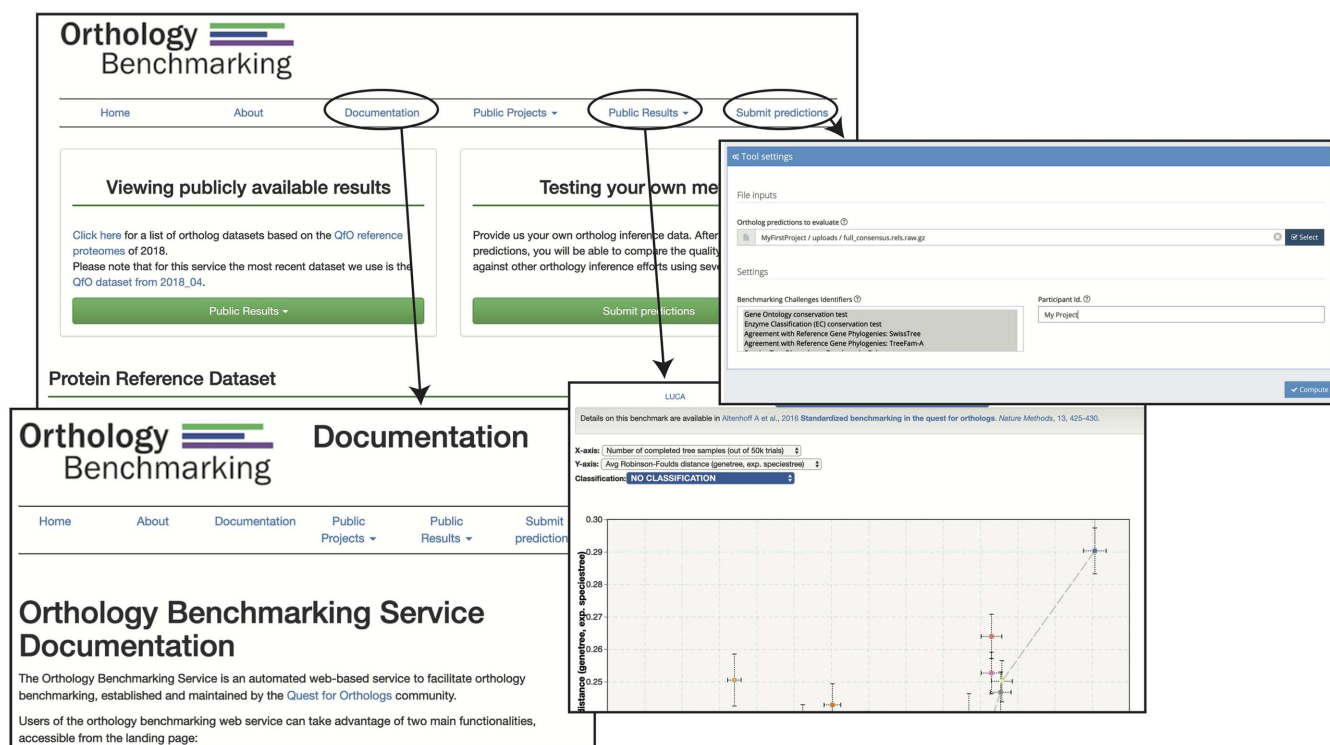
Orthology
Benchmarking

Home About Documentation Public Projects ▾ Public Results ▾ Submit predictions

Viewing publicly available results

Click here for a list of ortholog datasets based on the QfO reference proteomes of 2018.
Please note that for this service the most recent dataset we use is the QfO dataset from 2018_04.

Public Results ▾

Testing your own me

Provide us your own ortholog inference data. After predictions, you will be able to compare the quality against other orthology inference efforts using seve

Submit predictions

Protein Reference Dataset

Tool settings

File inputs

Ortholog predictions to evaluate

MyFirstProject / uploads / full_consensus.rels.raw.gz

Select

Settings

Benchmarking Challenges Identifiers

Gene Ontology conservation test
Enzyme Classification (EC) conservation test
Agreement with Reference Gene Phylogenies: SwissTree
Agreement with Reference Gene Phylogenies: TreeFam-A

Participant Id.

My Project

Compute

LUCA

Details on this benchmark are available in Altenhoff A et al., 2016 Standardized benchmarking in the quest for orthologs. Nature Methods, 13, 425-430.

X-axis: Number of completed tree samples (out of 50k trials)
Y-axis: Avg Robinson-Foulds distance (genetree, exp. speciestree)
Classification: NO CLASSIFICATION

0.30
0.29
0.28
0.27
0.26
0.25

distance (genetree, exp. speciestree)

Orthology
Benchmarking

Documentation

Home About Documentation Public Projects ▾ Public Results ▾ Submit prediction

Orthology Benchmarking Service Documentation

The Orthology Benchmarking Service is an automated web-based service to facilitate orthology benchmarking, established and maintained by the Quest for Orthologs community.

Users of the orthology benchmarking web service can take advantage of two main functionalities, accessible from the landing page: